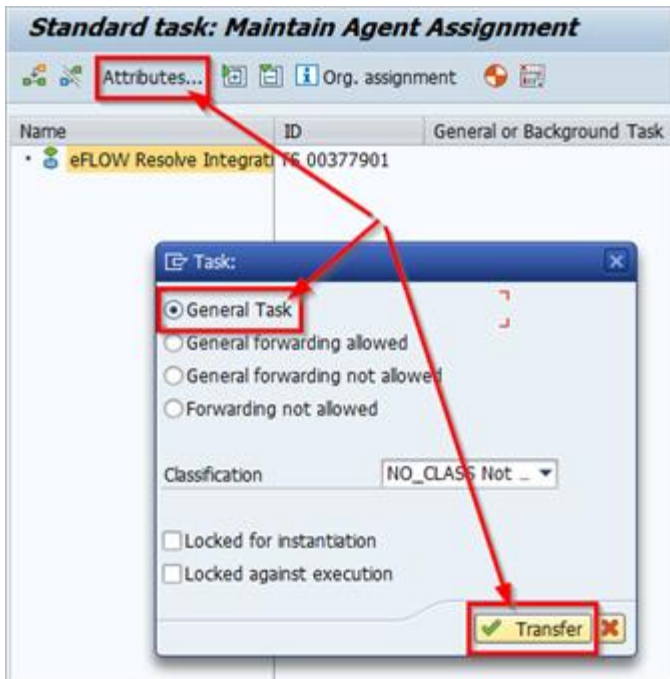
Standard task: Maintain Agent Assignment

Attributes... Org. assignment

| Name | ID | General or Background Task |
|---|---|---|
| eFLOW Resolve Integrati | TS 00377901 | |

Task:

General Task
General forwarding allowed
General forwarding not allowed
Forwarding not allowed

Classification NO_CLASS Not ...

Locked for instantiation
Locked against execution

Transfer